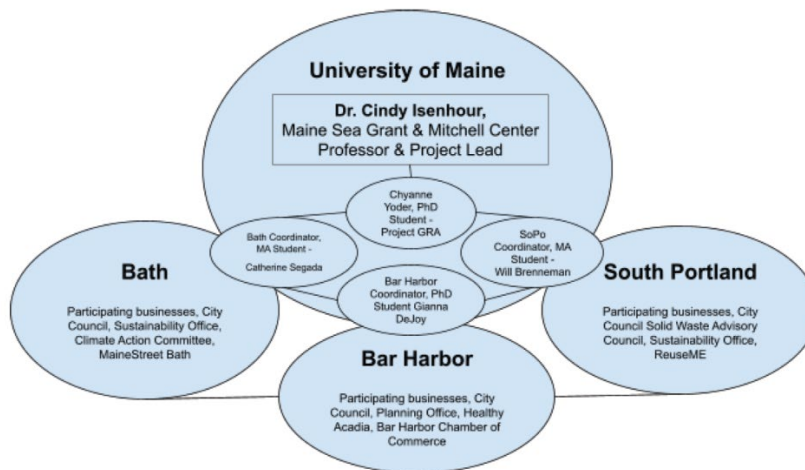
University of Maine

Dr. Cindy Isenhour, Maine Sea Grant & Mitchell Center Professor & Project Lead

Chyanne Yoder, PhD Student - Project GRA

Bath Coordinator, MA Student - Catherine Segada

SoPo Coordinator, MA Student - Will Brenneman

Bar Harbor Coordinator, PhD Student Gianna DeJoy

Bath

Participating businesses, City Council, Sustainability Office, Climate Action Committee, MaineStreet Bath

South Portland

Participating businesses, City Council Solid Waste Advisory Council, Sustainability Office, ReuseME

Bar Harbor

Participating businesses, City Council, Planning Office, Healthy Acadia, Bar Harbor Chamber of Commerce